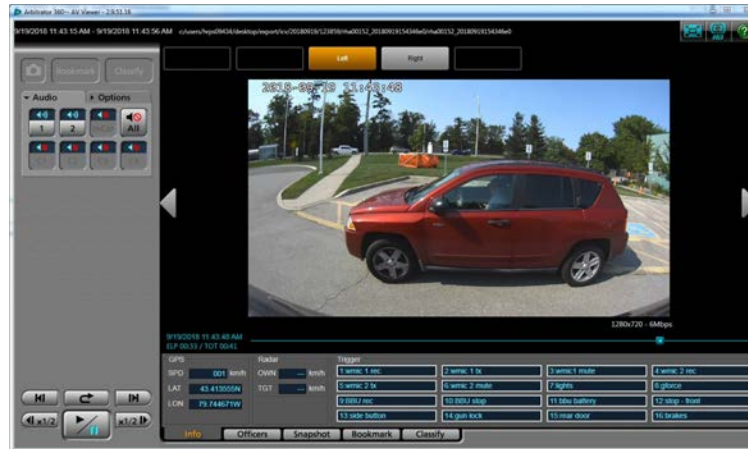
Arbitrator 360° - AV Viewer - 2.9.51.16

9/19/2018 11:43:15 AM - 9/19/2018 11:43:56 AM c:/users/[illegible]/desktop/export/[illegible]/20180919/123858/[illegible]_20180919154346a0/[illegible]_20180919154346a0

Bookmark Classify

Audio Options

1 2 All

Left Right

2018-09-19 11:43:48

1280x720 - 6Mbps

9/19/2018 11:43:48 AM
ELP 00:33 / TOT 00:41

GPS
SPD 001 km/h
LAT 43.413555N
LON 79.74467W

Radar
OWN --- km/h
TGT --- km/h

Trigger
| 1 wmic 1 rec | 2 wmic 1 tx | 3 wmic1 mute | 4 wmic 2 rec |
|---|---|---|---|
| 5 wmic 2 tx | 6 wmic 2 mute | 7 lights | 8 gforce |
| 9 BBU rec | 10 BBU stop | 11 bbu battery | 12 stop - front |
| 13 side button | 14 gun lock | 15 rear door | 16 brakes |

x1/2 x1/2

Info Officers Snapshot Bookmark Classify